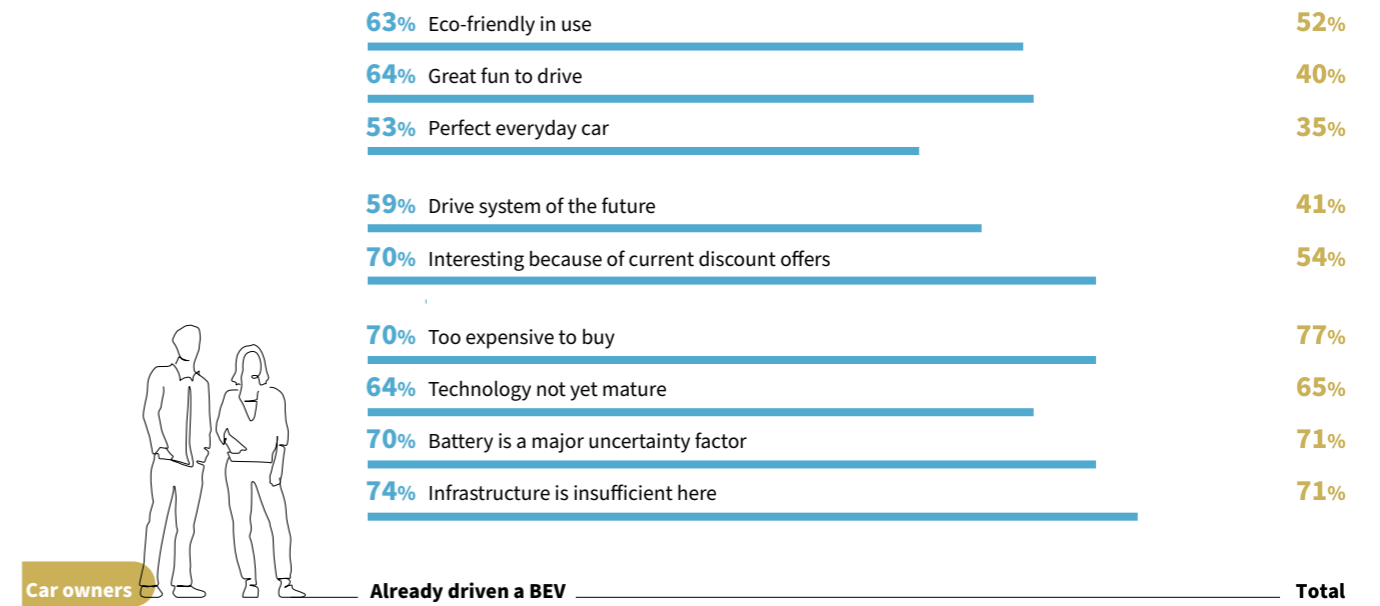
63% Eco-friendly in use 52%

64% Great fun to drive 40%

53% Perfect everyday car 35%

59% Drive system of the future 41%

70% Interesting because of current discount offers 54%

70% Too expensive to buy 77%

64% Technology not yet mature 65%

70% Battery is a major uncertainty factor 71%

74% Infrastructure is insufficient here 71%

Car owners

Already driven a BEV

Total